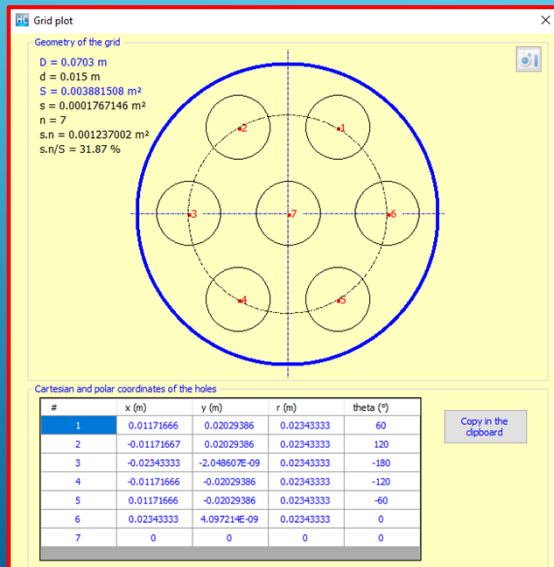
Grid plot

Geometry of the grid

D = 0.0703 m
d = 0.015 m
S = 0.003881508 m²
s = 0.0001767146 m²
n = 7
s.n = 0.001237002 m²
s.n/S = 31.87 %

1
2
3
7
6
4
5

Cartesian and polar coordinates of the holes

| # | x (m) | y (m) | r (m) | theta (°) |
|---|---|---|---|---|
| 1 | 0.01171666 | 0.02029386 | 0.02343333 | 60 |
| 2 | -0.01171667 | 0.02029386 | 0.02343333 | 120 |
| 3 | -0.02343333 | -2.048607E-09 | 0.02343333 | -180 |
| 4 | -0.01171666 | -0.02029386 | 0.02343333 | -120 |
| 5 | 0.01171666 | -0.02029386 | 0.02343333 | -60 |
| 6 | 0.02343333 | 4.097214E-09 | 0.02343333 | 0 |
| 7 | 0 | 0 | 0 | 0 |

Copy in the clipboard